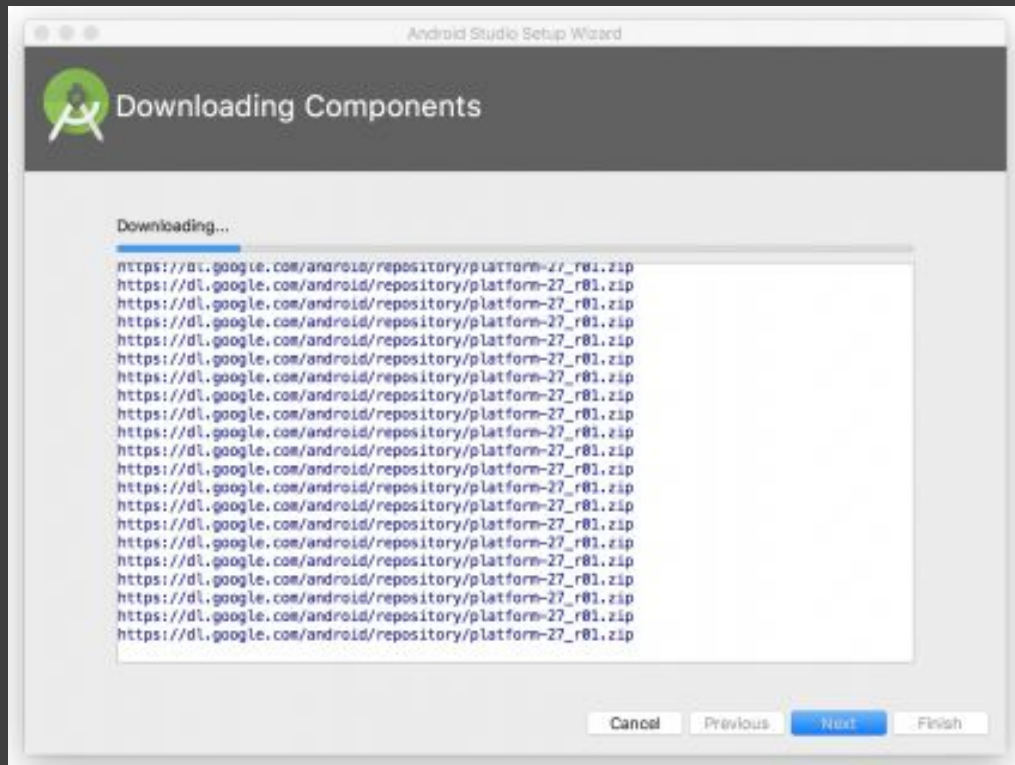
Android Studio Setup Wizard

Downloading Components

Downloading...

https://dl.google.com/android/repository/platform-27_r01.zip
https://dl.google.com/android/repository/platform-27_r01.zip
https://dl.google.com/android/repository/platform-27_r01.zip
https://dl.google.com/android/repository/platform-27_r01.zip
https://dl.google.com/android/repository/platform-27_r01.zip
https://dl.google.com/android/repository/platform-27_r01.zip
https://dl.google.com/android/repository/platform-27_r01.zip
https://dl.google.com/android/repository/platform-27_r01.zip
https://dl.google.com/android/repository/platform-27_r01.zip
https://dl.google.com/android/repository/platform-27_r01.zip
https://dl.google.com/android/repository/platform-27_r01.zip
https://dl.google.com/android/repository/platform-27_r01.zip
https://dl.google.com/android/repository/platform-27_r01.zip
https://dl.google.com/android/repository/platform-27_r01.zip
https://dl.google.com/android/repository/platform-27_r01.zip
https://dl.google.com/android/repository/platform-27_r01.zip
https://dl.google.com/android/repository/platform-27_r01.zip
https://dl.google.com/android/repository/platform-27_r01.zip
https://dl.google.com/android/repository/platform-27_r01.zip
https://dl.google.com/android/repository/platform-27_r01.zip
https://dl.google.com/android/repository/platform-27_r01.zip

Cancel Previous Next Finish